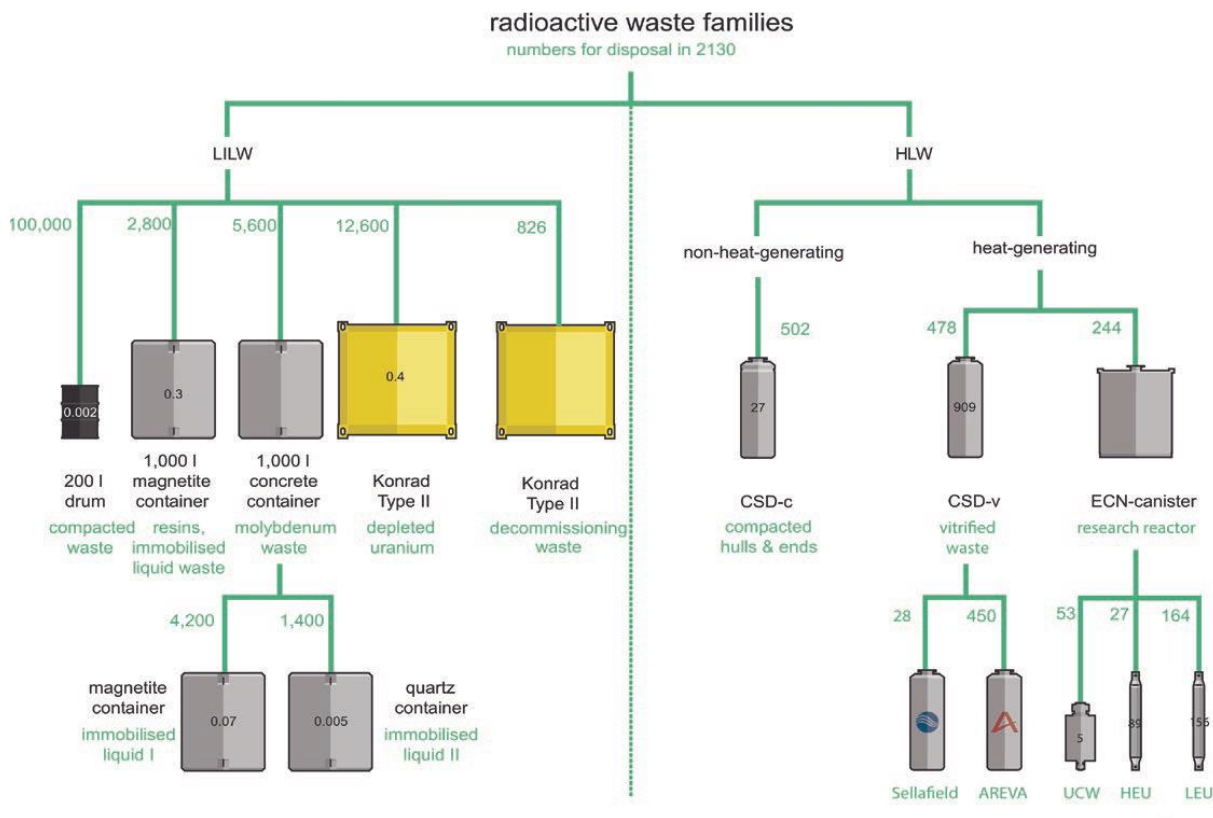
radioactive waste families
numbers for disposal in 2130

LILW

100,000
0.002
200 l drum
compacted waste

2,800
0.3
1,000 l magnetite container
resins, immobilised liquid waste

5,600
1,000 l concrete container
molybdenum waste

4,200
0.07
magnetite container
immobilised liquid I

1,400
0.005
quartz container
immobilised liquid II

12,600
0.4
Konrad Type II
depleted uranium

826
Konrad Type II
decommissioning waste

HLW

non-heat-generating
502
27
CSD-c
compacted hulls & ends

heat-generating
478
909
CSD-v
vitrified waste
28
Sellafield
450
AREVA

244
ECN-canister
research reactor
53
5
UCW
27
89
HEU
164
156
LEU